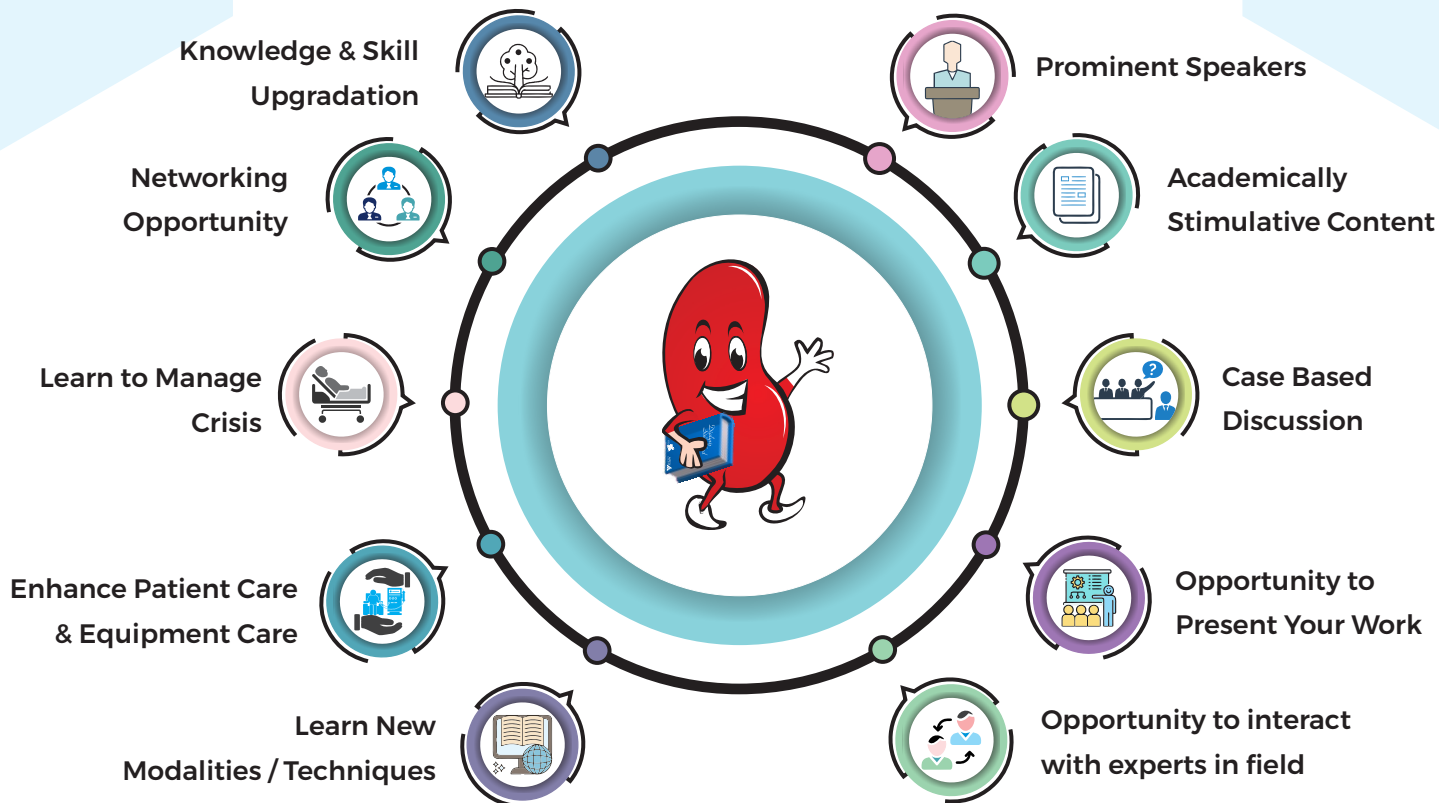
Knowledge & Skill Upgradation

Networking Opportunity

Learn to Manage Crisis

Enhance Patient Care & Equipment Care

Learn New Modalities / Techniques

Prominent Speakers

Academically Stimulative Content

Case Based Discussion

Opportunity to Present Your Work

Opportunity to interact with experts in field